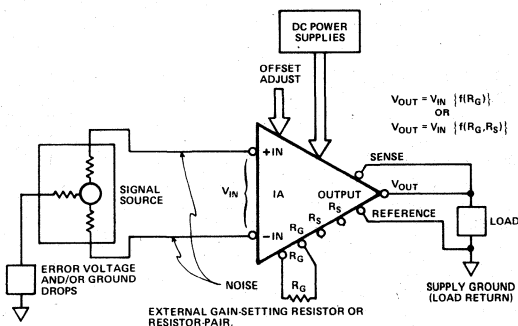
DC POWER SUPPLIES

OFFSET ADJUST

$V_{OUT} = V_{IN} \{f(R_G)\}$
OR
$V_{OUT} = V_{IN} \{f(R_G, R_S)\}$

SIGNAL SOURCE

+IN

$V_{IN}$

IA

–IN

SENSE

OUTPUT

$V_{OUT}$

$R_S$

$R_S$

REFERENCE

$R_G$

$R_G$

$R_G$

LOAD

ERROR VOLTAGE AND/OR GROUND DROPS

NOISE

SUPPLY GROUND (LOAD RETURN)

EXTERNAL GAIN-SETTING RESISTOR OR RESISTOR-PAIR.